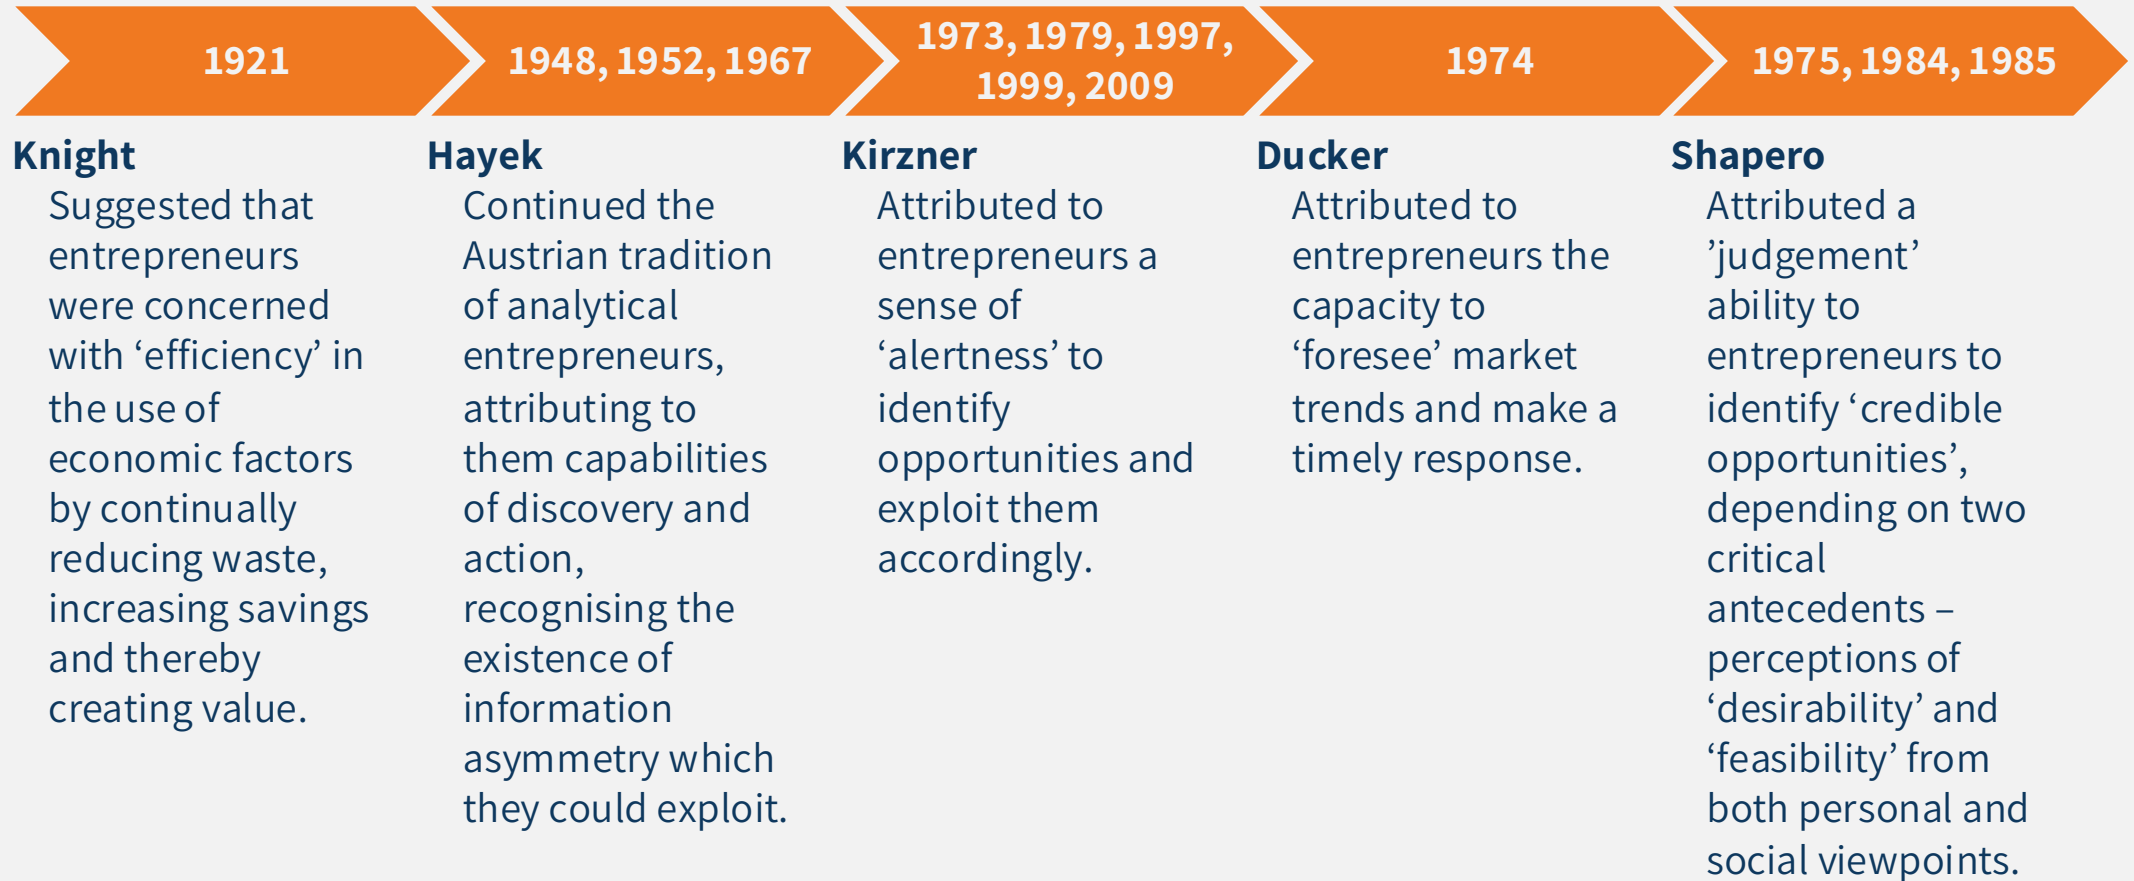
1921

1948, 1952, 1967

1973, 1979, 1997, 1999, 2009

1974

1975, 1984, 1985

Knight
Suggested that entrepreneurs were concerned with ‘efficiency’ in the use of economic factors by continually reducing waste, increasing savings and thereby creating value.

Hayek
Continued the Austrian tradition of analytical entrepreneurs, attributing to them capabilities of discovery and action, recognising the existence of information asymmetry which they could exploit.

Kirzner
Attributed to entrepreneurs a sense of ‘alertness’ to identify opportunities and exploit them accordingly.

Ducker
Attributed to entrepreneurs the capacity to ‘foresee’ market trends and make a timely response.

Shapero
Attributed a ’judgement’ ability to entrepreneurs to identify ‘credible opportunities’, depending on two critical antecedents – perceptions of ‘desirability’ and ‘feasibility’ from both personal and social viewpoints.